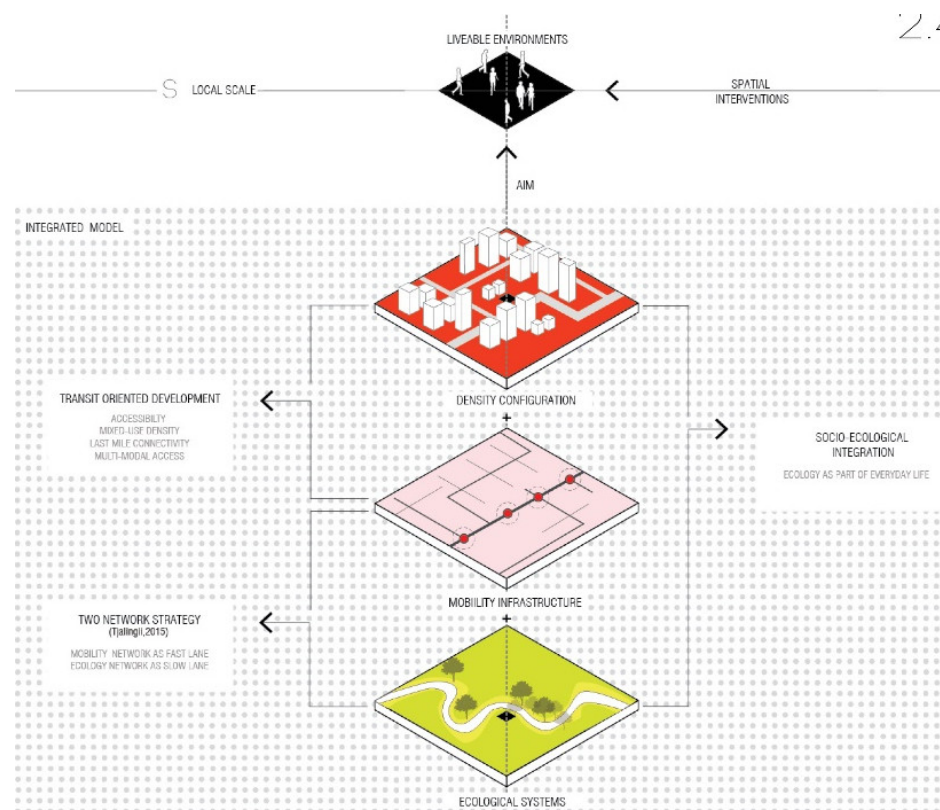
2.4

LIVEABLE ENVIRONMENTS

S LOCAL SCALE

SPATIAL INTERVENTIONS

AIM

INTEGRATED MODEL

TRANSIT ORIENTED DEVELOPMENT

ACCESSIBILITY
MIXED-USE DENSITY
LAST MILE CONNECTIVITY
MULTI-MODAL ACCESS

DENSITY CONFIGURATION

+

SOCIO-ECOLOGICAL INTEGRATION

ECOLOGY AS PART OF EVERYDAY LIFE

TWO NETWORK STRATEGY
(Tjallingii,2015)

MOBILITY NETWORK AS FAST LANE
ECOLOGY NETWORK AS SLOW LANE

MOBILITY INFRASTRUCTURE

+

ECOLOGICAL SYSTEMS